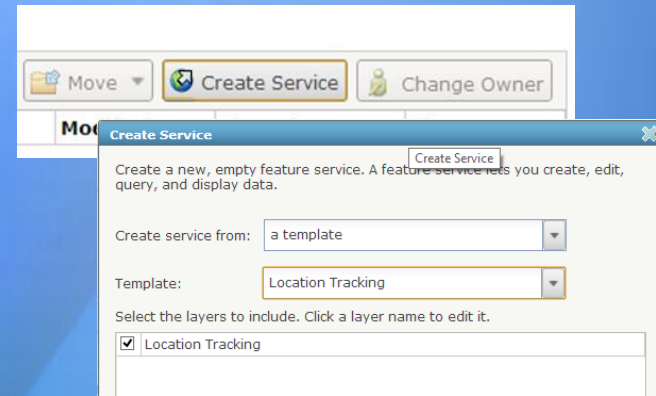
Move ▾ Create Service Change Owner

Mod

Create Service

Create Service

Create a new, empty feature service. A feature service lets you create, edit, query, and display data.

Create service from: a template

Template: Location Tracking

Select the layers to include. Click a layer name to edit it.

☑ Location Tracking